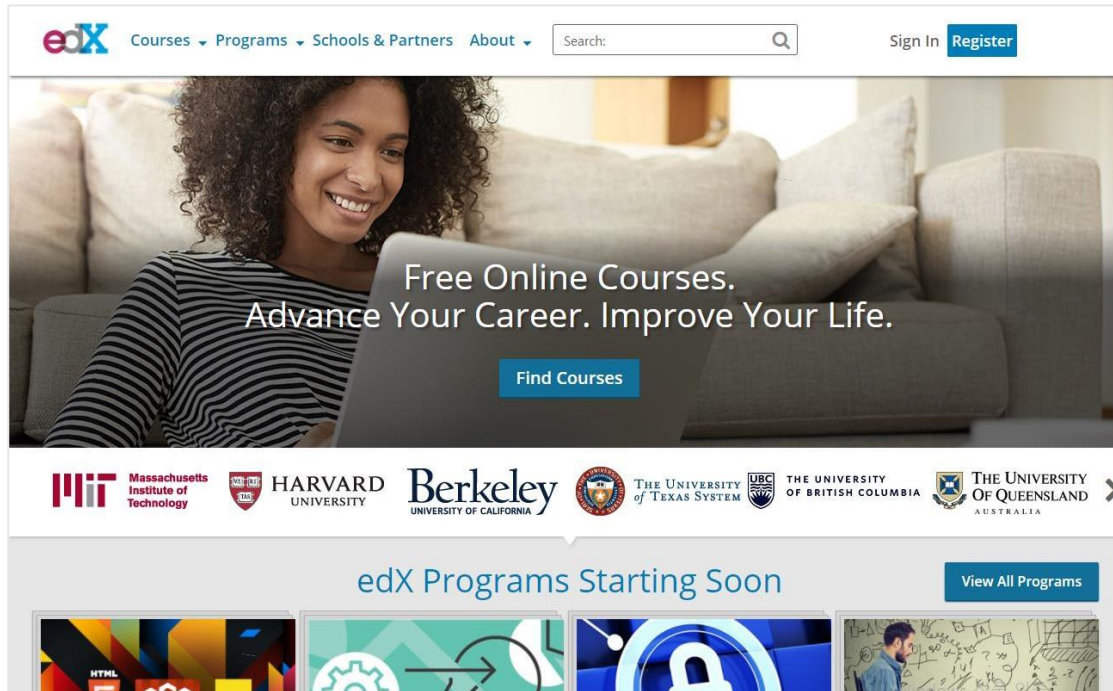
edX Courses Programs Schools & Partners About Search: Sign In Register

Free Online Courses.
Advance Your Career. Improve Your Life.

Find Courses

Massachusetts Institute of Technology HARVARD UNIVERSITY Berkeley UNIVERSITY OF CALIFORNIA THE UNIVERSITY of TEXAS SYSTEM THE UNIVERSITY OF BRITISH COLUMBIA THE UNIVERSITY OF QUEENSLAND AUSTRALIA

edX Programs Starting Soon

View All Programs

HTML